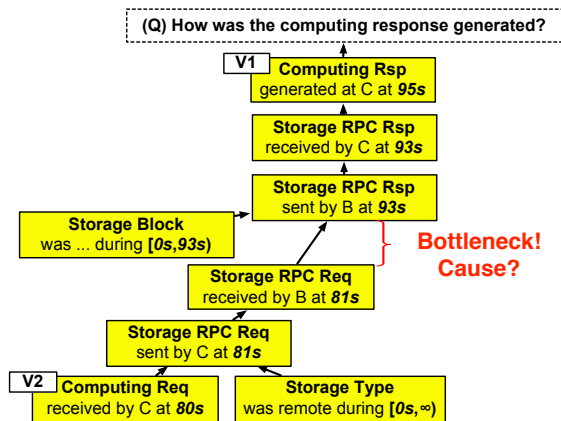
(Q) How was the computing response generated?

V1

Computing Rsp
generated at C at 95s

Storage RPC Rsp
received by C at 93s

Storage RPC Rsp
sent by B at 93s

Storage Block
was ... during [0s,93s)

Bottleneck!
Cause?

Storage RPC Req
received by B at 81s

Storage RPC Req
sent by C at 81s

V2

Computing Req
received by C at 80s

Storage Type
was remote during [0s,∞)